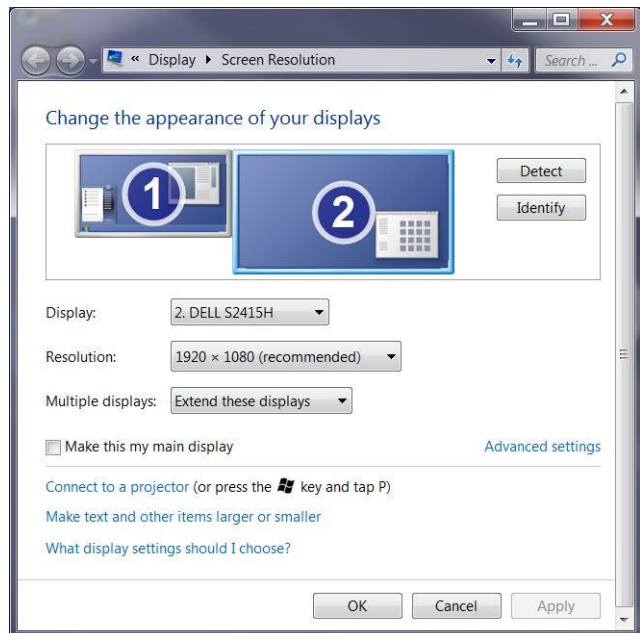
« Display ▸ Screen Resolution

Search ...

Change the appearance of your displays

1

2

Detect

Identify

Display: 2. DELL S2415H

Resolution: 1920 × 1080 (recommended)

Multiple displays: Extend these displays

Make this my main display

Advanced settings

Connect to a projector (or press the key and tap P)

Make text and other items larger or smaller

What display settings should I choose?

OK

Cancel

Apply